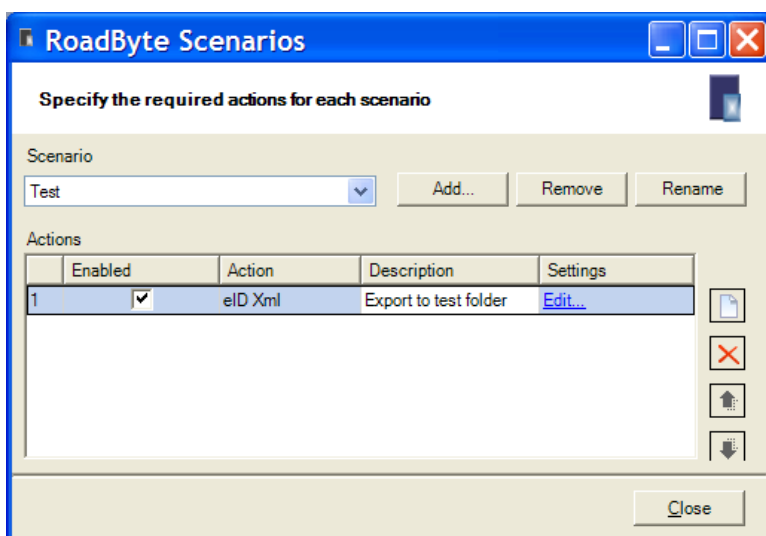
RoadByte Scenarios

Specify the required actions for each scenario

Scenario

Test

Add...

Remove

Rename

Actions

| | Enabled | Action | Description | Settings |
|---|---|---|---|---|
| 1 | ☑ | eID Xml | Export to test folder | Edit... |

Close